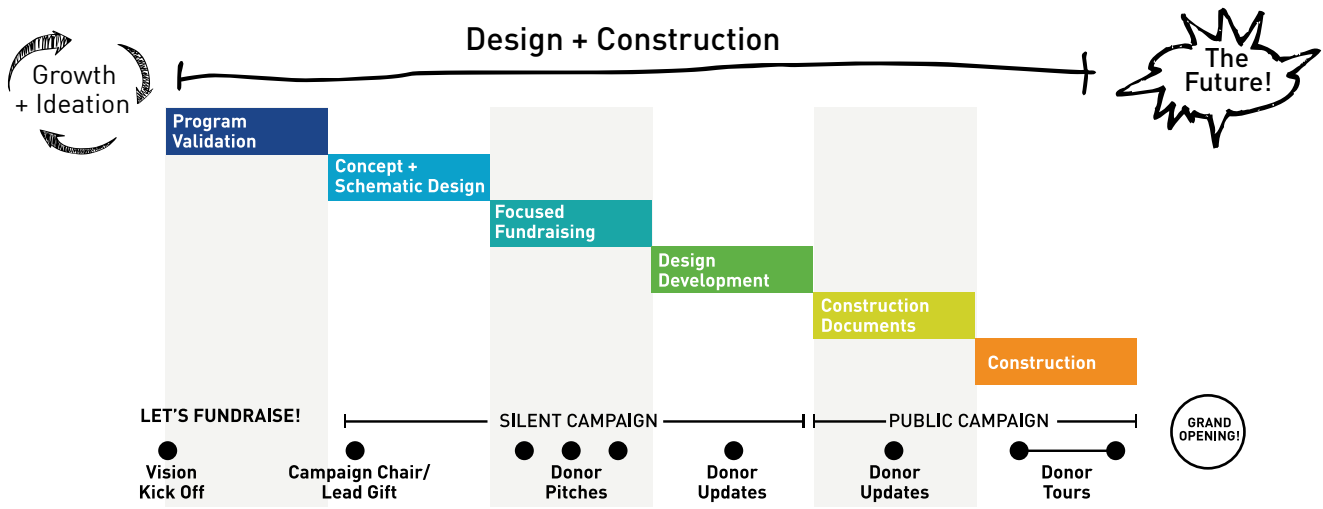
Growth + Ideation

Design + Construction

The Future!

Program Validation

Concept + Schematic Design

Focused Fundraising

Design Development

Construction Documents

Construction

LET'S FUNDRAISE!

SILENT CAMPAIGN

PUBLIC CAMPAIGN

GRAND OPENING!

Vision Kick Off

Campaign Chair/ Lead Gift

Donor Pitches

Donor Updates

Donor Updates

Donor Tours